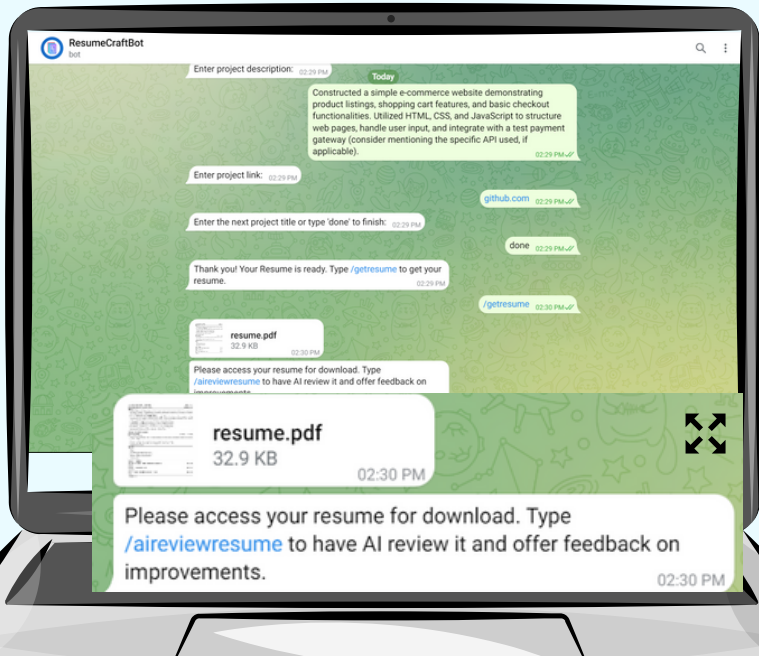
ResumeCraftBot
bot

Enter project description: 02:29 PM

Today

Constructed a simple e-commerce website demonstrating product listings, shopping cart features, and basic checkout functionalities. Utilized HTML, CSS, and JavaScript to structure web pages, handle user input, and integrate with a test payment gateway (consider mentioning the specific API used, if applicable). 02:29 PM

Enter project link: 02:29 PM

github.com 02:29 PM

Enter the next project title or type 'done' to finish: 02:29 PM

done 02:29 PM

Thank you! Your Resume is ready. Type /getresume to get your resume. 02:29 PM

/getresume 02:30 PM

resume.pdf
32.9 KB 02:30 PM

Please access your resume for download. Type /aireviewresume to have AI review it and offer feedback on improvements.

resume.pdf
32.9 KB
02:30 PM

Please access your resume for download. Type /aireviewresume to have AI review it and offer feedback on improvements.
02:30 PM